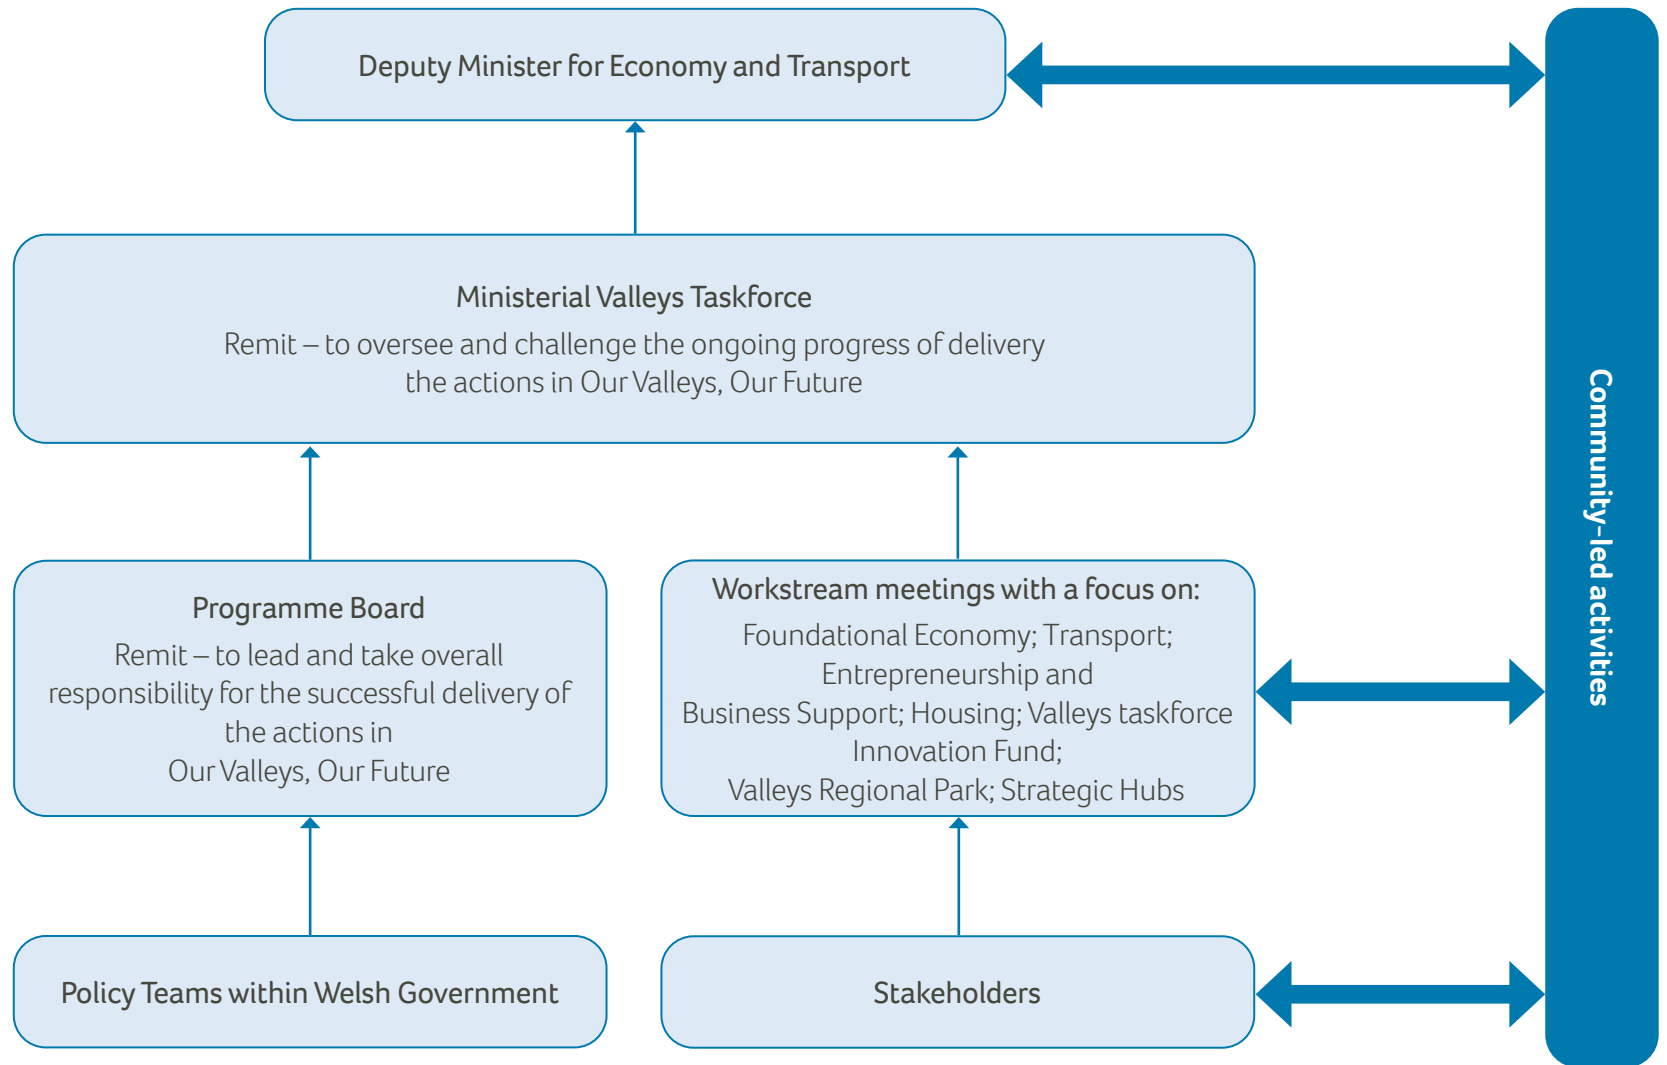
Deputy Minister for Economy and Transport

Ministerial Valleys Taskforce

Remit – to oversee and challenge the ongoing progress of delivery the actions in Our Valleys, Our Future

Programme Board

Remit – to lead and take overall responsibility for the successful delivery of the actions in Our Valleys, Our Future

Workstream meetings with a focus on:

Foundational Economy; Transport; Entrepreneurship and Business Support; Housing; Valleys taskforce Innovation Fund; Valleys Regional Park; Strategic Hubs

Policy Teams within Welsh Government

Stakeholders

Community-led activities